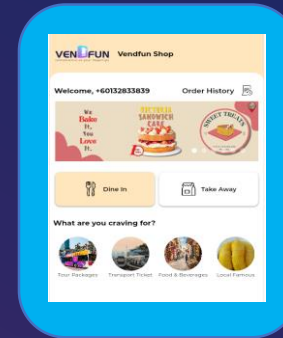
VENDFUN Vendfun Shop

Welcome, +60132833839

Order History

We Bake It, You Love It.

VICTORIA SANDWICH CAKE

SWEET TREATS

Dine In

Take Away

What are you craving for?

Tour Packages

Transport Ticket

Food & Beverages

Local Famous